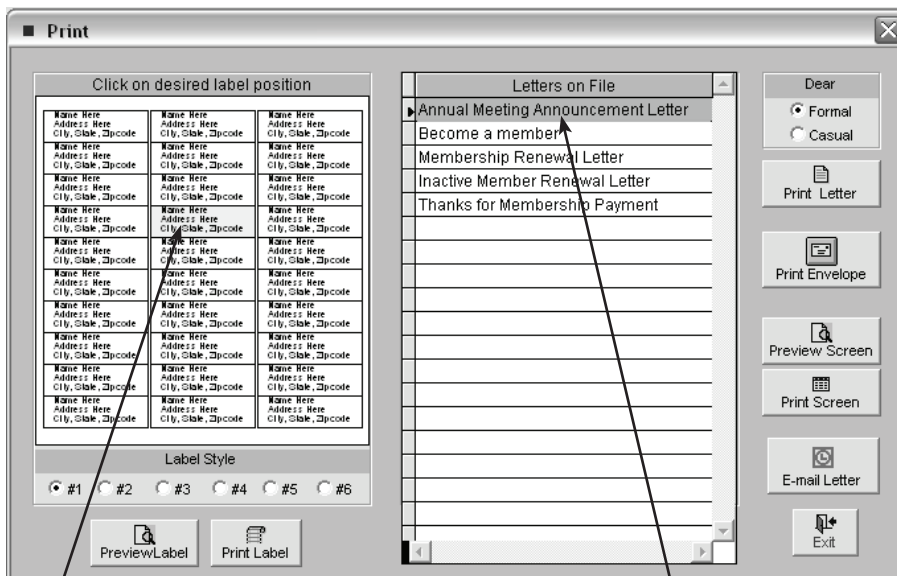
Print

Click on desired label position

| Name Here Address Here City, State, Zipcode | Name Here Address Here City, State, Zipcode | Name Here Address Here City, State, Zipcode |
|---|---|---|
| Name Here Address Here City, State, Zipcode | Name Here Address Here City, State, Zipcode | Name Here Address Here City, State, Zipcode |
| Name Here Address Here City, State, Zipcode | Name Here Address Here City, State, Zipcode | Name Here Address Here City, State, Zipcode |
| Name Here Address Here City, State, Zipcode | Name Here Address Here City, State, Zipcode | Name Here Address Here City, State, Zipcode |
| Name Here Address Here City, State, Zipcode | Name Here Address Here City, State, Zipcode | Name Here Address Here City, State, Zipcode |
| Name Here Address Here City, State, Zipcode | Name Here Address Here City, State, Zipcode | Name Here Address Here City, State, Zipcode |
| Name Here Address Here City, State, Zipcode | Name Here Address Here City, State, Zipcode | Name Here Address Here City, State, Zipcode |
| Name Here Address Here City, State, Zipcode | Name Here Address Here City, State, Zipcode | Name Here Address Here City, State, Zipcode |
| Name Here Address Here City, State, Zipcode | Name Here Address Here City, State, Zipcode | Name Here Address Here City, State, Zipcode |
| Name Here Address Here City, State, Zipcode | Name Here Address Here City, State, Zipcode | Name Here Address Here City, State, Zipcode |

Label Style

#1 #2 #3 #4 #5 #6

PreviewLabel Print Label

| Letters on File |
|---|
| Annual Meeting Announcement Letter |
| Become a member |
| Membership Renewal Letter |
| Inactive Member Renewal Letter |
| Thanks for Membership Payment |

Dear
Formal
Casual

Print Letter

Print Envelope

Preview Screen

Print Screen

E-mail Letter

Exit